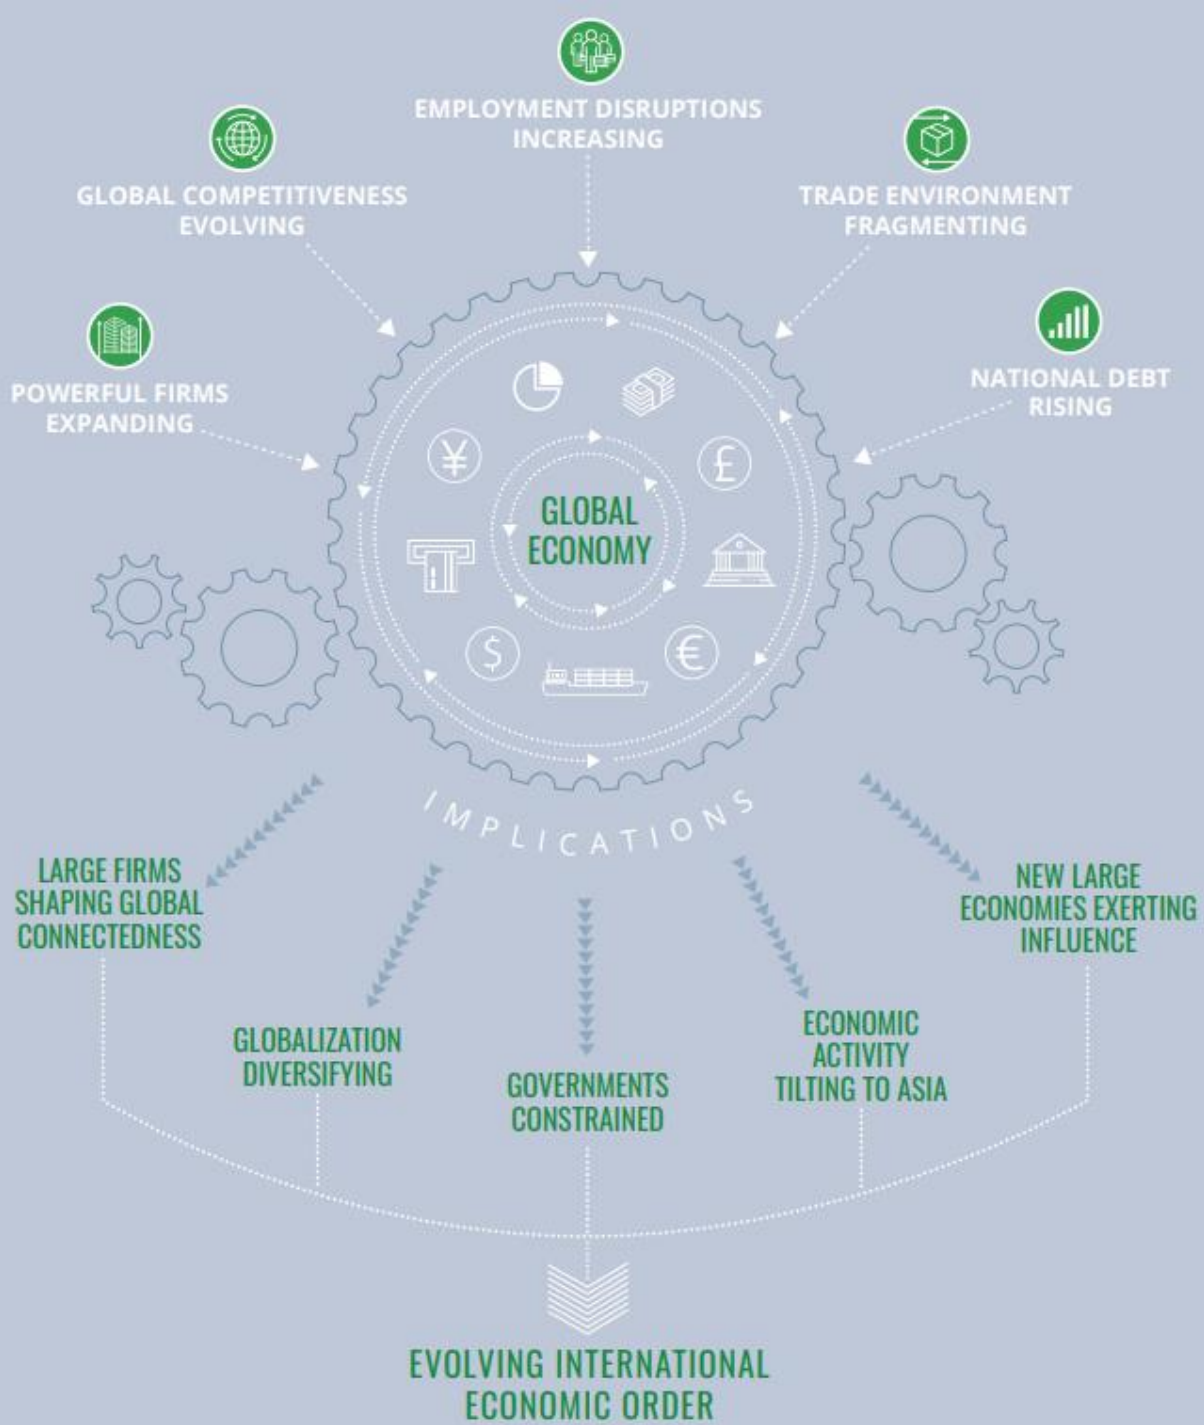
EMPLOYMENT DISRUPTIONS INCREASING

GLOBAL COMPETITIVENESS EVOLVING

TRADE ENVIRONMENT FRAGMENTING

POWERFUL FIRMS EXPANDING

NATIONAL DEBT RISING

GLOBAL ECONOMY

IMPLICATIONS

LARGE FIRMS SHAPING GLOBAL CONNECTEDNESS

NEW LARGE ECONOMIES EXERTING INFLUENCE

GLOBALIZATION DIVERSIFYING

ECONOMIC ACTIVITY TILTING TO ASIA

GOVERNMENTS CONSTRAINED

EVOLVING INTERNATIONAL ECONOMIC ORDER